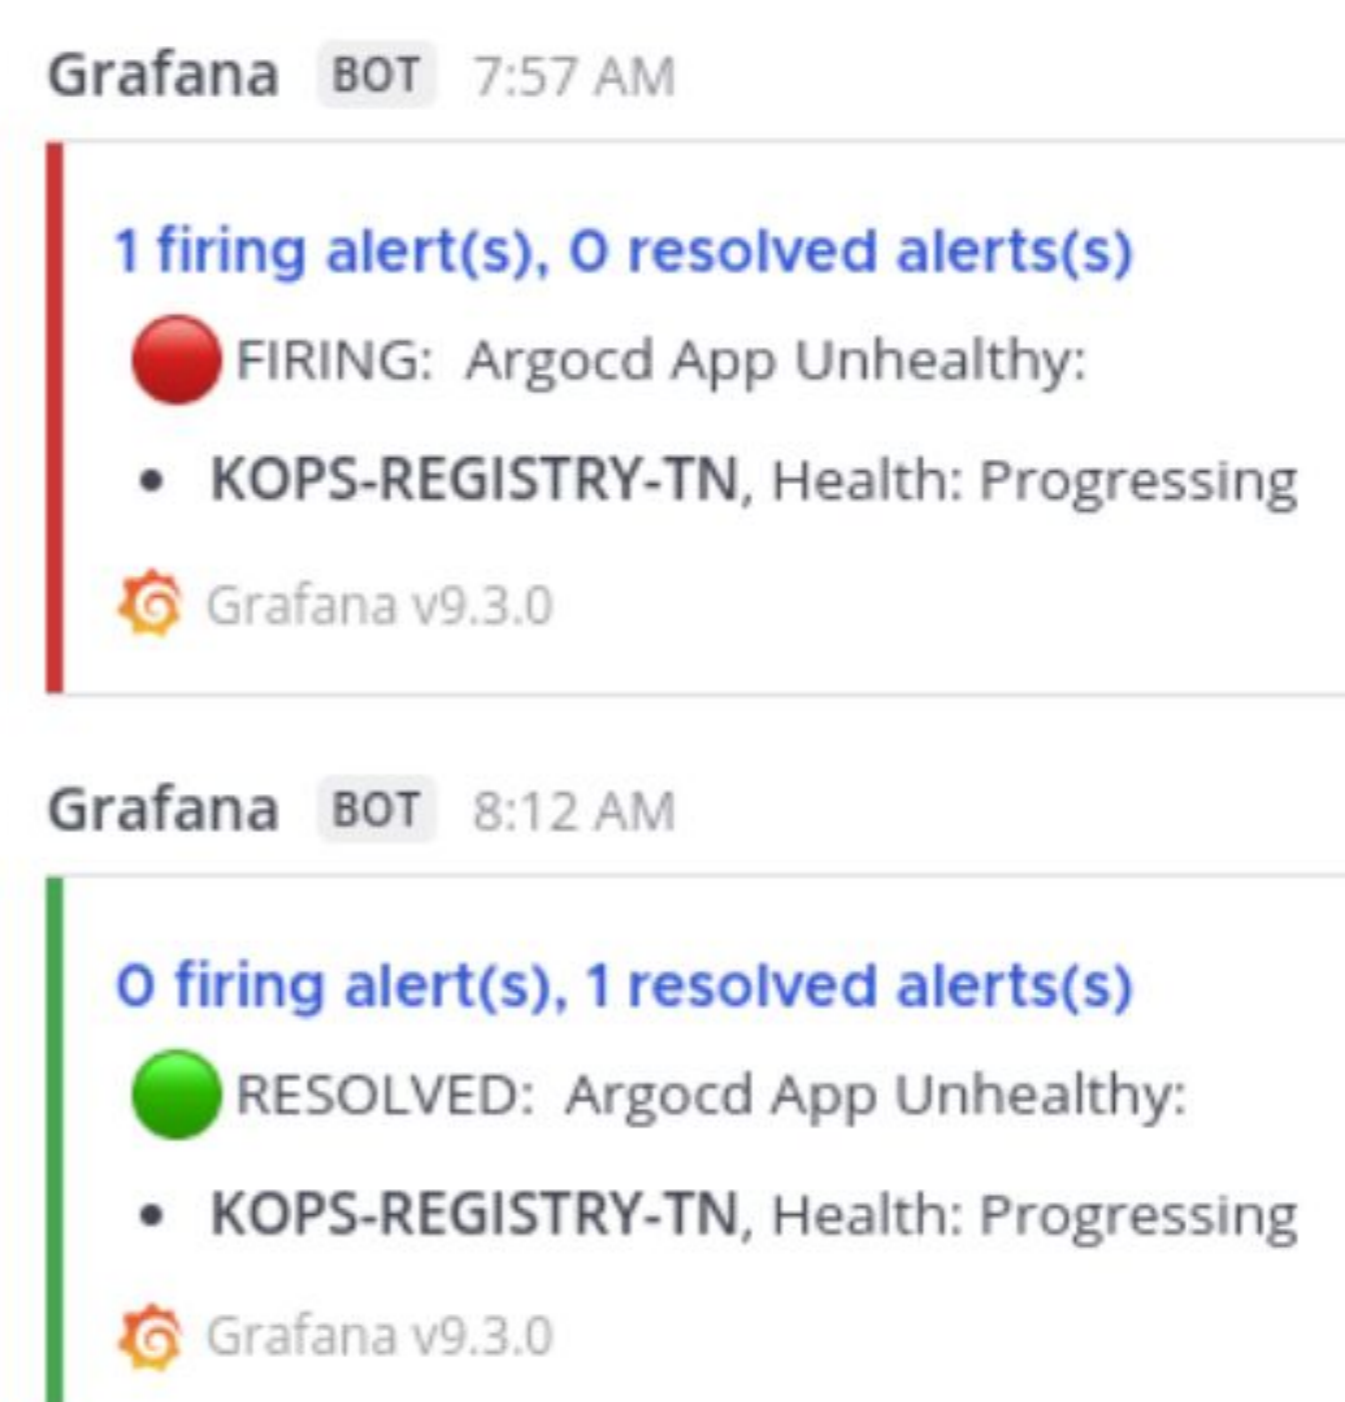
Grafana BOT 7:57 AM

1 firing alert(s), 0 resolved alerts(s)

FIRING: Argocd App Unhealthy:

• KOPS-REGISTRY-TN, Health: Progressing

Grafana v9.3.0

Grafana BOT 8:12 AM

0 firing alert(s), 1 resolved alerts(s)

RESOLVED: Argocd App Unhealthy:

• KOPS-REGISTRY-TN, Health: Progressing

Grafana v9.3.0